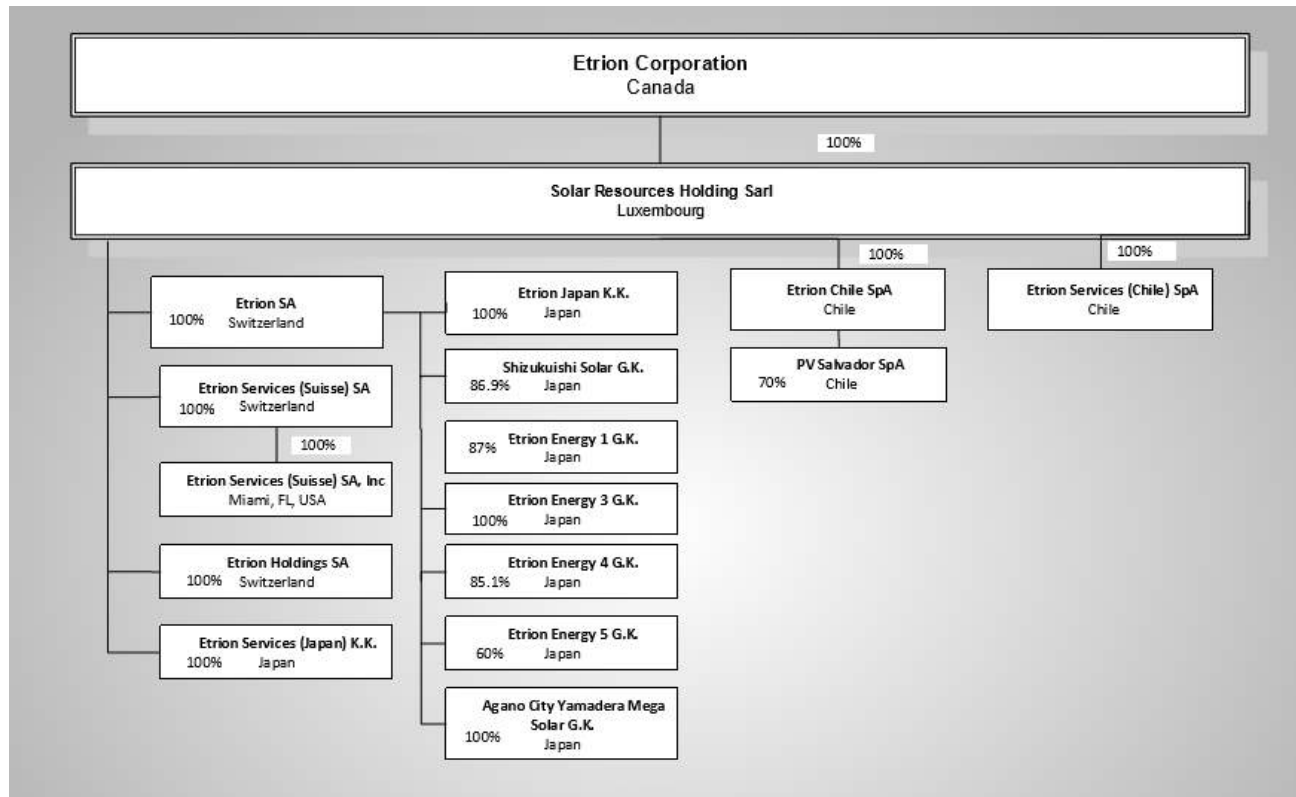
Etrion Corporation
Canada

100%

Solar Resources Holding Sarl
Luxembourg

Etrion SA
100% Switzerland

Etrion Services (Suisse) SA
100% Switzerland

100%

Etrion Services (Suisse) SA, Inc
Miami, FL, USA

Etrion Holdings SA
100% Switzerland

Etrion Services (Japan) K.K.
100% Japan

Etrion Japan K.K.
100% Japan

Shizukuishi Solar G.K.
86.9% Japan

Etrion Energy 1 G.K.
87% Japan

Etrion Energy 3 G.K.
100% Japan

Etrion Energy 4 G.K.
85.1% Japan

Etrion Energy 5 G.K.
60% Japan

Agano City Yamadera Mega Solar G.K.
100% Japan

100%

Etrion Chile SpA
Chile

PV Salvador SpA
70% Chile

100%

Etrion Services (Chile) SpA
Chile